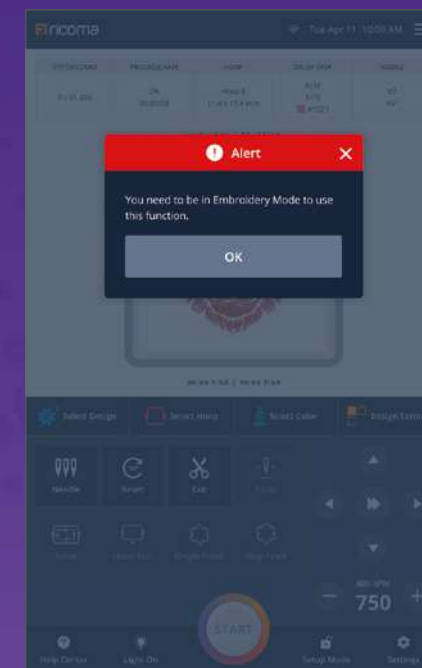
ricoma

Tue Apr 11 10:00 AM

Alert

You need to be in Embroidery Mode to use this function.

OK

Select Design

Select Hoop

Select Color

Design Edit

Needle

Reset

Cut

750

START

Help Center

Lights On

Setup Mode

Settings